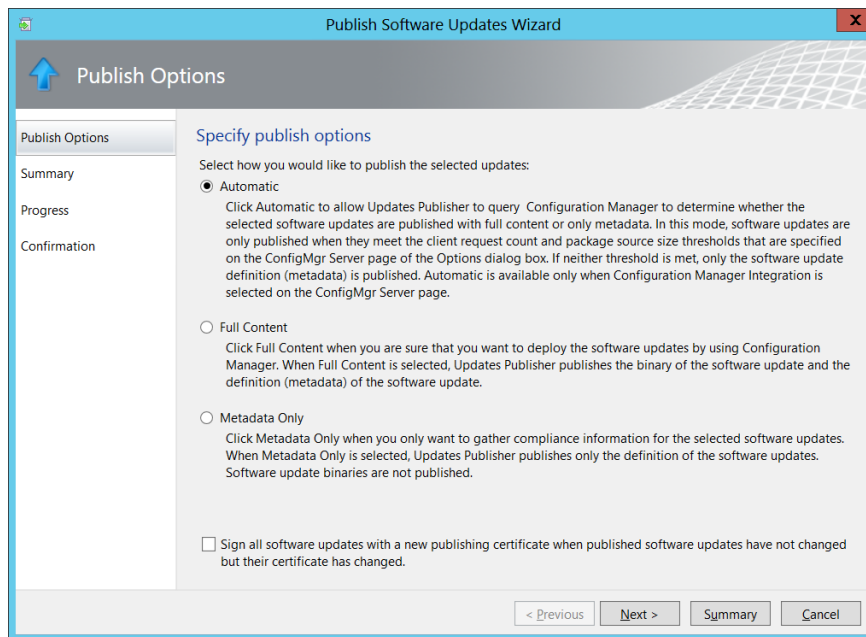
Publish Software Updates Wizard

X

Publish Options

Publish Options

Summary

Progress

Confirmation

Specify publish options

Select how you would like to publish the selected updates:

Automatic

Click Automatic to allow Updates Publisher to query Configuration Manager to determine whether the selected software updates are published with full content or only metadata. In this mode, software updates are only published when they meet the client request count and package source size thresholds that are specified on the ConfigMgr Server page of the Options dialog box. If neither threshold is met, only the software update definition (metadata) is published. Automatic is available only when Configuration Manager Integration is selected on the ConfigMgr Server page.

Full Content

Click Full Content when you are sure that you want to deploy the software updates by using Configuration Manager. When Full Content is selected, Updates Publisher publishes the binary of the software update and the definition (metadata) of the software update.

Metadata Only

Click Metadata Only when you only want to gather compliance information for the selected software updates. When Metadata Only is selected, Updates Publisher publishes only the definition of the software updates. Software update binaries are not published.

Sign all software updates with a new publishing certificate when published software updates have not changed but their certificate has changed.

< Previous

Next >

Summary

Cancel